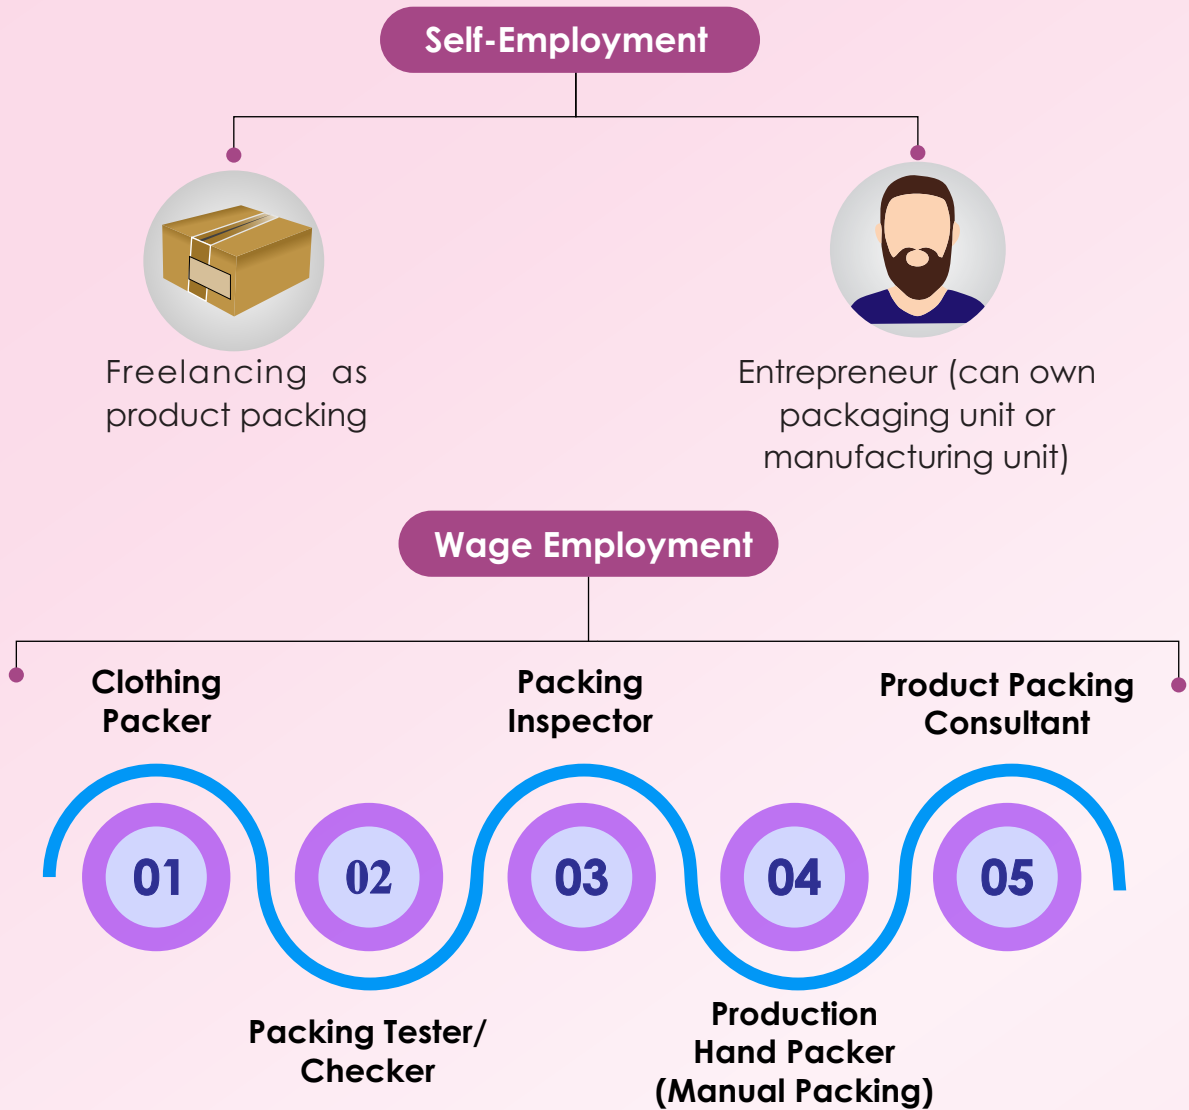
Self-Employment

Freelancing as product packing

Entrepreneur (can own packaging unit or manufacturing unit)

Wage Employment

Clothing Packer

Packing Inspector

Product Packing Consultant

01

02

03

04

05

Packing Tester/ Checker

Production Hand Packer (Manual Packing)